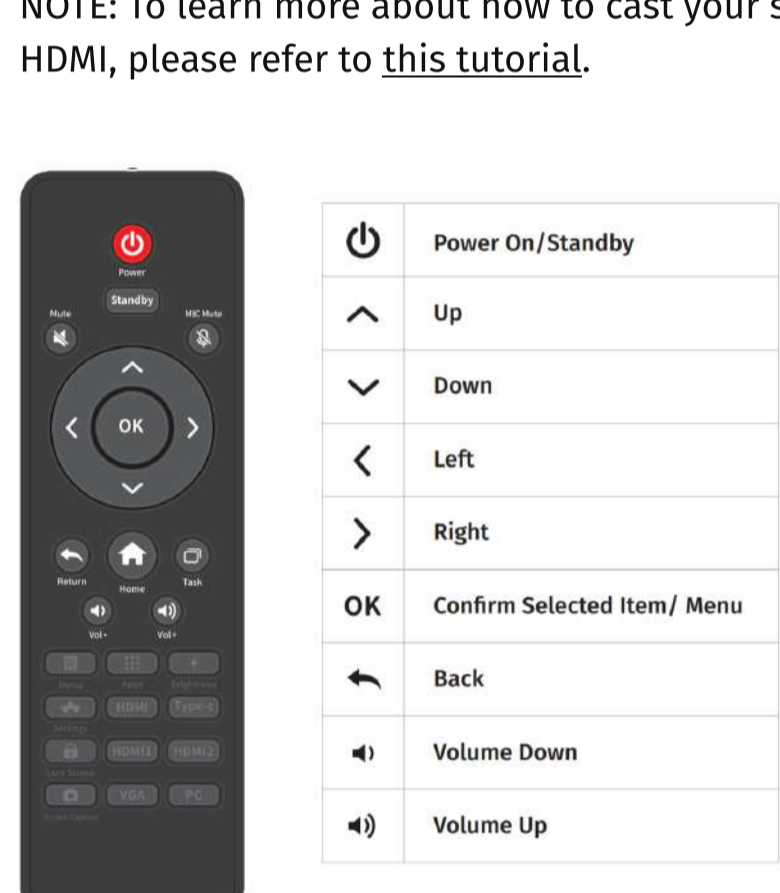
NOTE: To learn more about how to cast your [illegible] HDMI, please refer to this tutorial.

Power
Standby
Mute
MIC Mute
OK
Return
Home
Task
Vol-
Vol+
Menu
Apps
Brightness
Settings
HDMI
Type-c
Lock Screen
HDMI1
HDMI2
VGA
PC
Screen Capture

| | |
|---|---|
| ⏻ | Power On/Standby |
| ^ | Up |
| ∨ | Down |
| < | Left |
| > | Right |
| OK | Confirm Selected Item/ Menu |
| ↩ | Back |
| 🔉 | Volume Down |
| 🔊 | Volume Up |